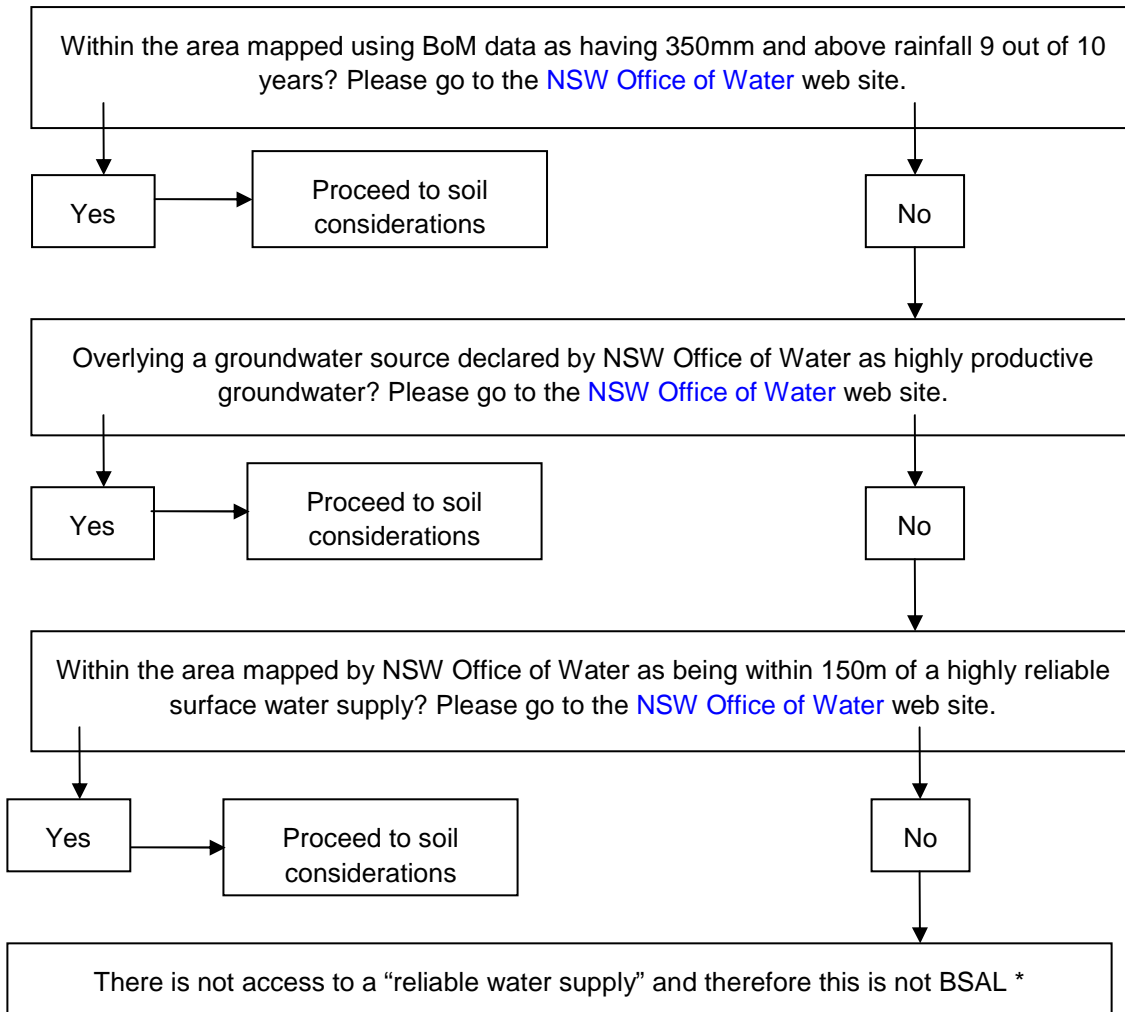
Within the area mapped using BoM data as having 350mm and above rainfall 9 out of 10 years? Please go to the NSW Office of Water web site.

Yes

Proceed to soil considerations

No

Overlying a groundwater source declared by NSW Office of Water as highly productive groundwater? Please go to the NSW Office of Water web site.

Yes

Proceed to soil considerations

No

Within the area mapped by NSW Office of Water as being within 150m of a highly reliable surface water supply? Please go to the NSW Office of Water web site.

Yes

Proceed to soil considerations

No

There is not access to a "reliable water supply" and therefore this is not BSAL *